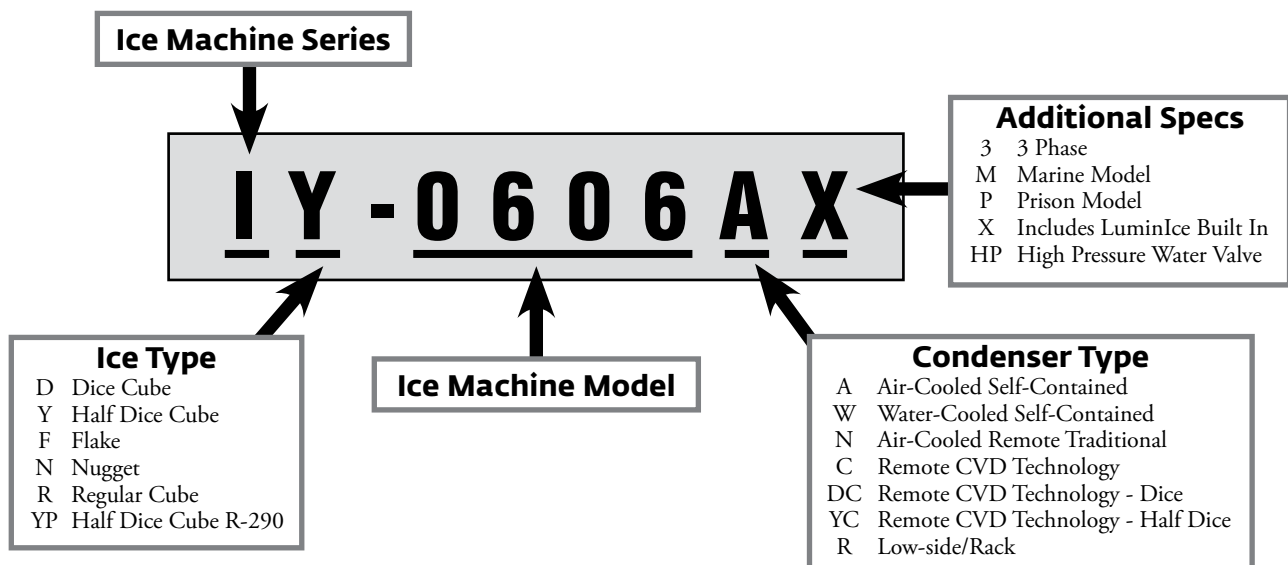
Ice Machine Series

IY-0606AX

Additional Specs
3 3 Phase
M Marine Model
P Prison Model
X Includes LuminIce Built In
HP High Pressure Water Valve

Ice Type
D Dice Cube
Y Half Dice Cube
F Flake
N Nugget
R Regular Cube
YP Half Dice Cube R-290

Ice Machine Model

Condenser Type
A Air-Cooled Self-Contained
W Water-Cooled Self-Contained
N Air-Cooled Remote Traditional
C Remote CVD Technology
DC Remote CVD Technology - Dice
YC Remote CVD Technology - Half Dice
R Low-side/Rack